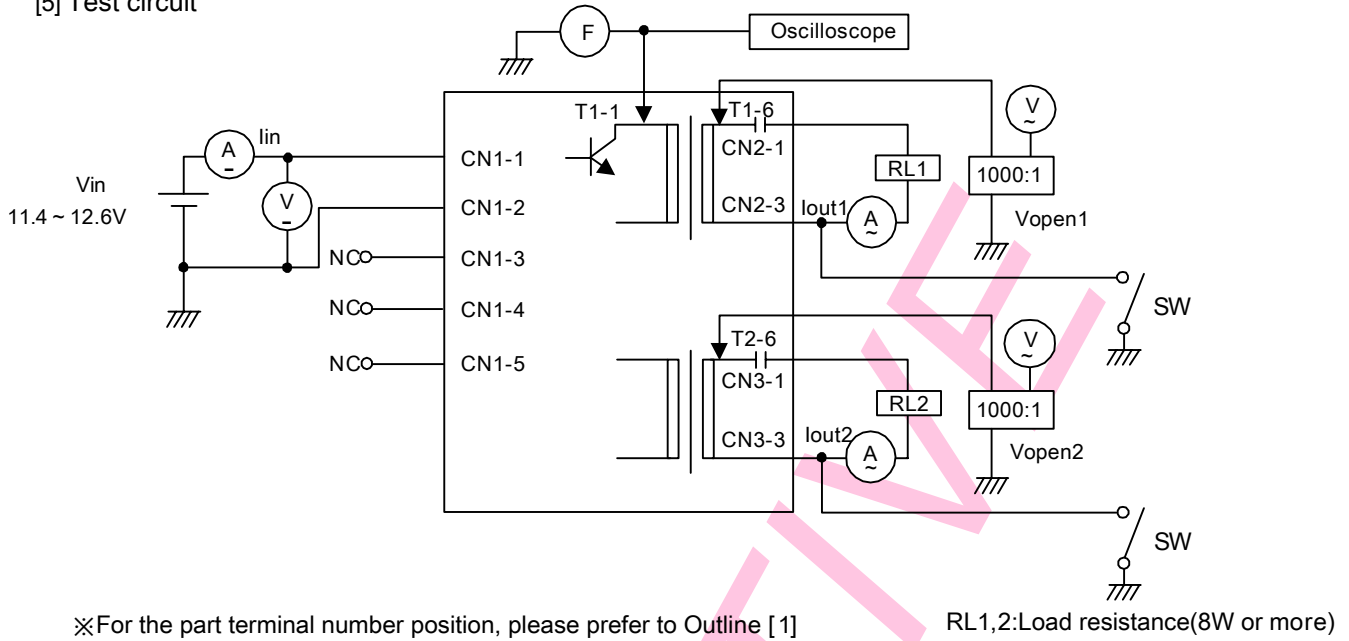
[5] Test circuit

F
Oscilloscope

T1-1
T1-6
A
Iin
V
Vin
11.4 ~ 12.6V
V
CN1-1
CN1-2
CN1-3
CN1-4
CN1-5
NC
NC
NC
CN2-1
CN2-3
RL1
Iout1
A
1000:1
Vopen1
SW

T2-6
V
CN3-1
CN3-3
RL2
Iout2
A
1000:1
Vopen2
SW

※For the part terminal number position, please prefer to Outline [1]

RL1,2:Load resistance(8W or more)